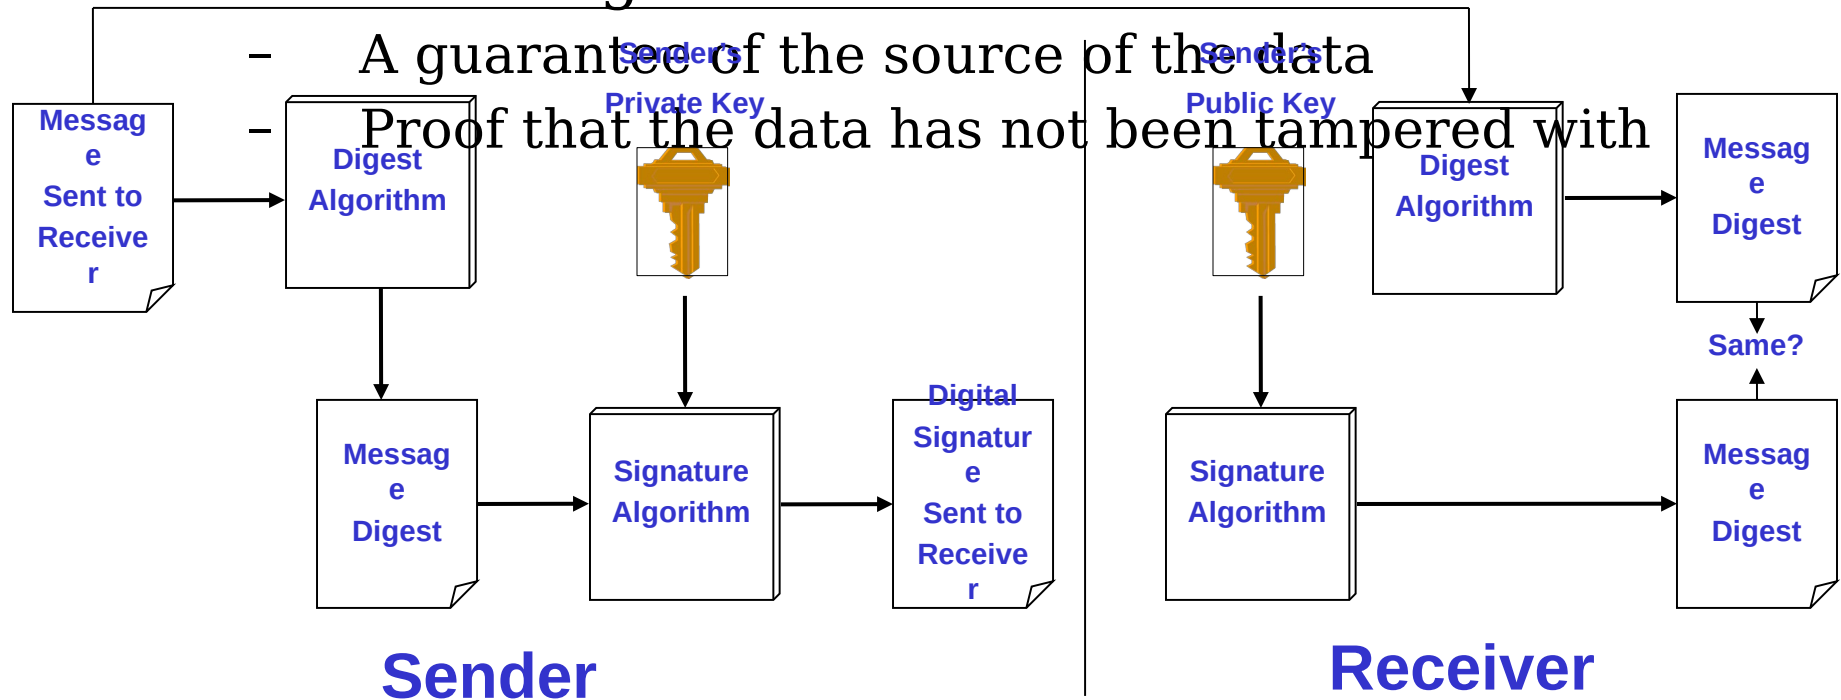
– A guarantee of the source of the data
– Proof that the data has not been tampered with

Message Sent to Receiver

Digest Algorithm

Sender's Private Key

Message Digest

Signature Algorithm

Digital Signature Sent to Receiver

Sender

Sender's Public Key

Digest Algorithm

Message Digest

Same?

Signature Algorithm

Message Digest

Receiver